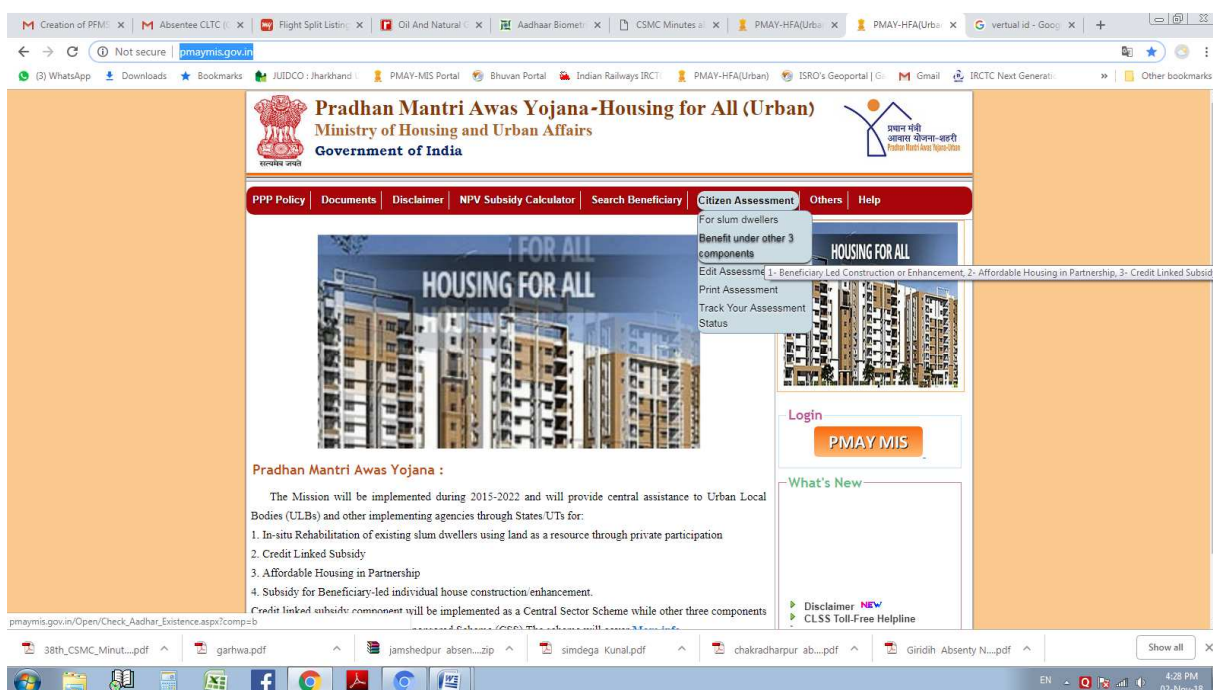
M Creation of PFMS × | M Absentee CLTC (( × | Flight Split Listing × | Oil And Natural ( × | Aadhaar Biometr × | CSMC Minutes a × | PMAY-HFA(Urba × | PMAY-HFA(Urba × | G vertual id - Goog × | +

← → C ⓘ Not secure | pmaymis.gov.in

(3) WhatsApp Downloads Bookmarks JUIDCO : Jharkhand PMAY-MIS Portal Bhuvan Portal Indian Railways IRCT PMAY-HFA(Urban) ISRO's Geoportal | G Gmail IRCTC Next Generati » Other bookmarks

Pradhan Mantri Awas Yojana-Housing for All (Urban)
Ministry of Housing and Urban Affairs
Government of India

सत्यमेव जयते

प्रधान मंत्री आवास योजना-शहरी Pradhan Mantri Awas Yojana-Urban

PPP Policy | Documents | Disclaimer | NPV Subsidy Calculator | Search Beneficiary | Citizen Assessment | Others | Help

For slum dwellers
Benefit under other 3 components
Edit Assessme
Print Assessment
Track Your Assessment Status

1- Beneficiary Led Construction or Enhancement, 2- Affordable Housing in Partnership, 3- Credit Linked Subsid

HOUSING FOR ALL

HOUSING FOR ALL

Login
PMAY MIS

What's New

Pradhan Mantri Awas Yojana :

The Mission will be implemented during 2015-2022 and will provide central assistance to Urban Local Bodies (ULBs) and other implementing agencies through States/UTs for:
1. In-situ Rehabilitation of existing slum dwellers using land as a resource through private participation
2. Credit Linked Subsidy
3. Affordable Housing in Partnership
4. Subsidy for Beneficiary-led individual house construction/enhancement.
Credit linked subsidy component will be implemented as a Central Sector Scheme while other three components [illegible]

Disclaimer NEW
CLSS Toll-Free Helpline

pmaymis.gov.in/Open/Check_Aadhar_Existence.aspx?comp=b

38th_CSMC_Minut....pdf ^ | garhwa.pdf ^ | jamshedpur absen....zip ^ | simdega Kunal.pdf ^ | chakradharpur ab....pdf ^ | Giridih Absenty N....pdf ^ | Show all ×

EN 4:28 PM 02-Nov-18